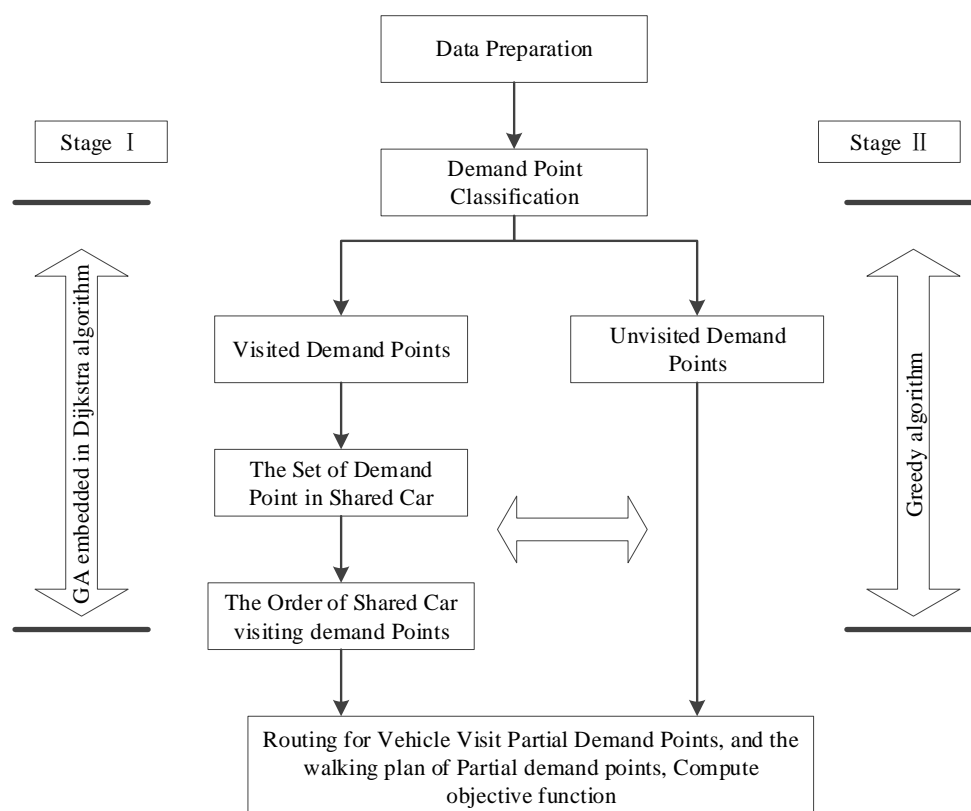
Data Preparation

Stage Ⅰ

Stage Ⅱ

Demand Point Classification

GA embedded in Dijkstra algorithm

Visited Demand Points

Unvisited Demand Points

Greedy algorithm

The Set of Demand Point in Shared Car

The Order of Shared Car visiting demand Points

Routing for Vehicle Visit Partial Demand Points, and the walking plan of Partial demand points, Compute objective function